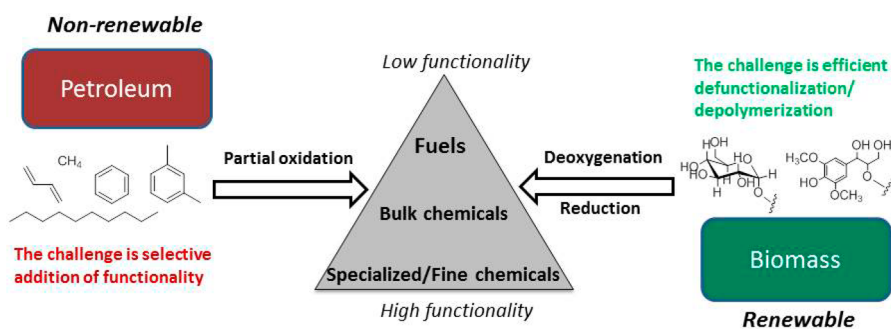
Non-renewable

Petroleum

$CH_4$

The challenge is selective addition of functionality

Partial oxidation

Low functionality

Fuels

Bulk chemicals

Specialized/Fine chemicals

High functionality

Deoxygenation

Reduction

The challenge is efficient defunctionalization/ depolymerization

OH
HO
HO
OH
H
O
OH
H
H
O

$H_3CO$
HO
$OCH_3$
OH
OH
O

Biomass

Renewable